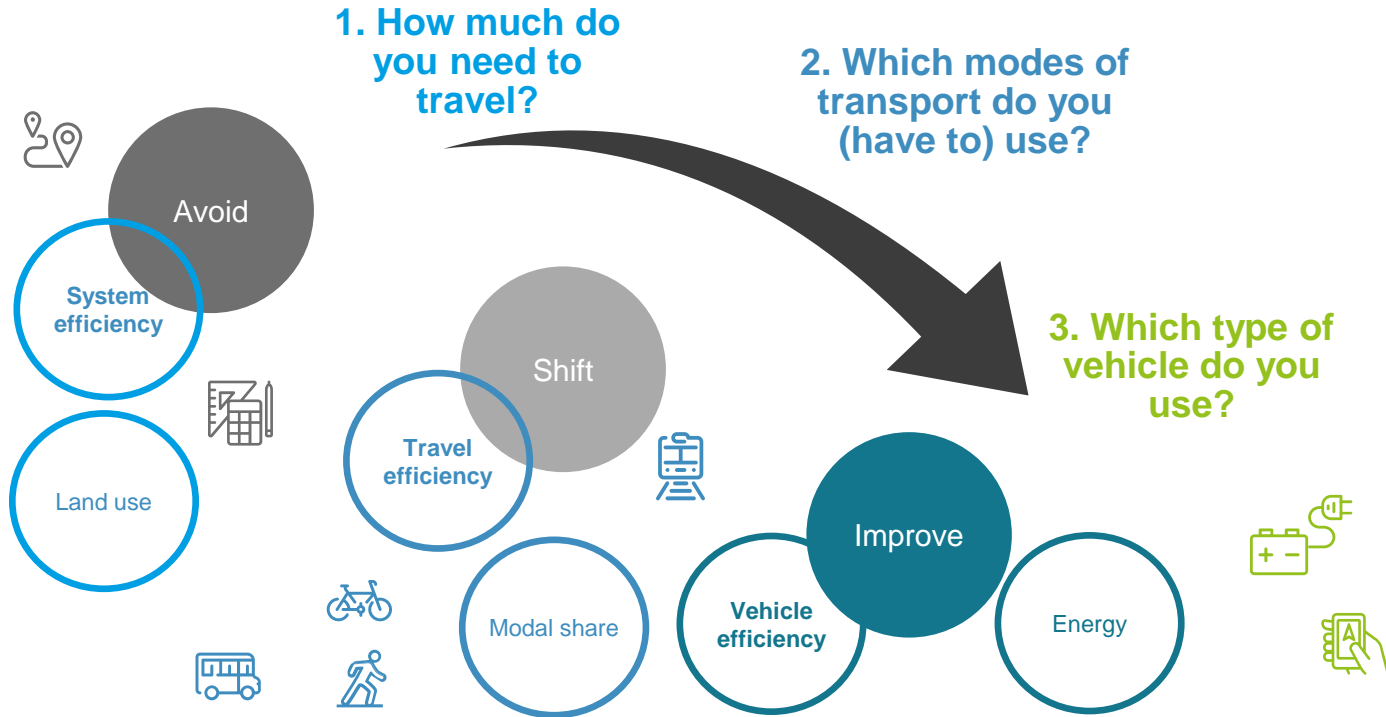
1. How much do you need to travel?

2. Which modes of transport do you (have to) use?

3. Which type of vehicle do you use?

Avoid

System efficiency

Land use

Shift

Travel efficiency

Modal share

Improve

Vehicle efficiency

Energy

+ −

A